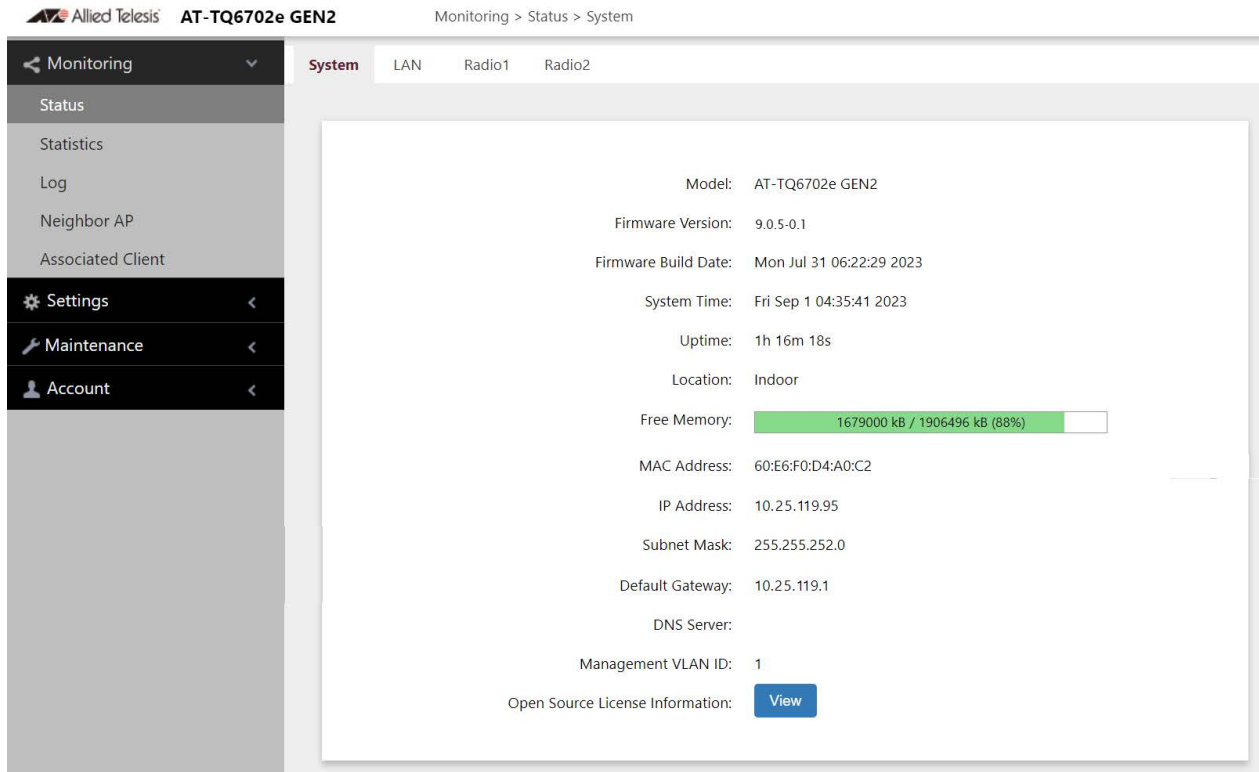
Allied Telesis AT-TQ6702e GEN2 Monitoring > Status > System

Monitoring
Status
Statistics
Log
Neighbor AP
Associated Client
Settings
Maintenance
Account

System LAN Radio1 Radio2

| | |
|---|---|
| Model: | AT-TQ6702e GEN2 |
| Firmware Version: | 9.0.5-0.1 |
| Firmware Build Date: | Mon Jul 31 06:22:29 2023 |
| System Time: | Fri Sep 1 04:35:41 2023 |
| Uptime: | 1h 16m 18s |
| Location: | Indoor |
| Free Memory: | 1679000 kB / 1906496 kB (88%) |
| MAC Address: | 60:E6:F0:D4:A0:C2 |
| IP Address: | 10.25.119.95 |
| Subnet Mask: | 255.255.252.0 |
| Default Gateway: | 10.25.119.1 |
| DNS Server: | |
| Management VLAN ID: | 1 |
| Open Source License Information: | View |